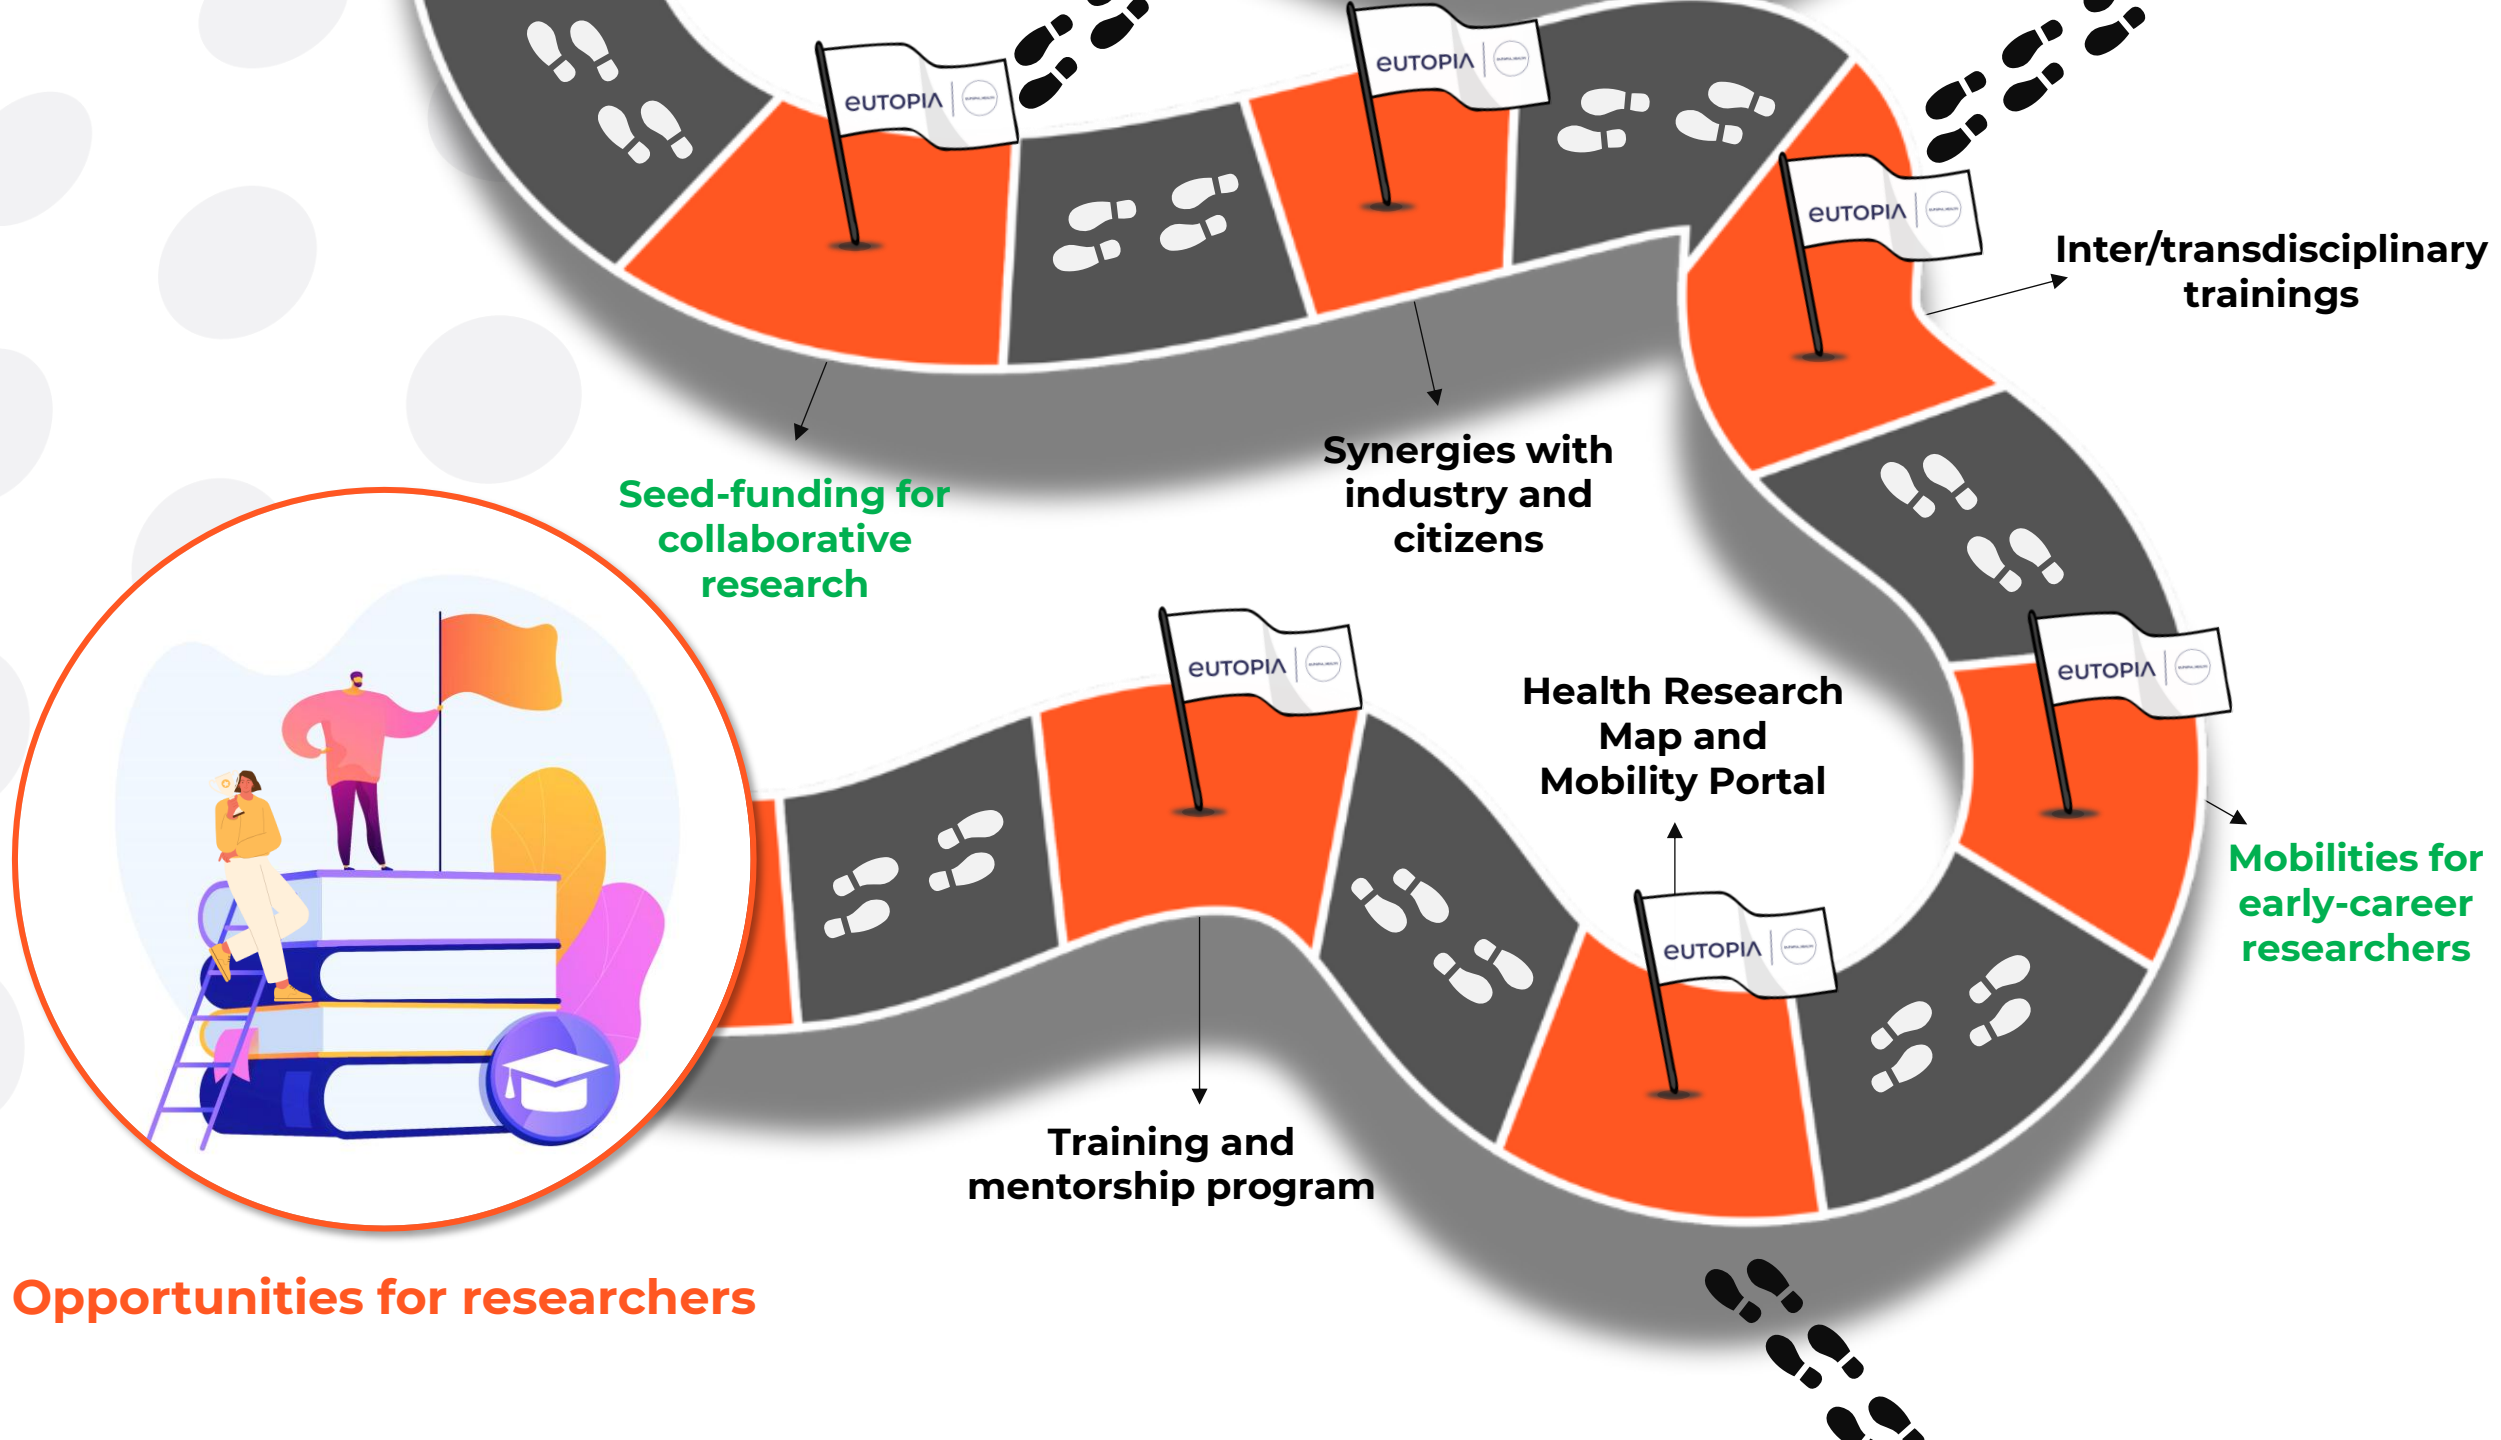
eUTOPIA

eUTOPIA

eUTOPIA

Inter/transdisciplinary trainings

Seed-funding for collaborative research

Synergies with industry and citizens

eUTOPIA

eUTOPIA

Health Research Map and Mobility Portal

eUTOPIA

Mobilities for early-career researchers

Training and mentorship program

Opportunities for researchers